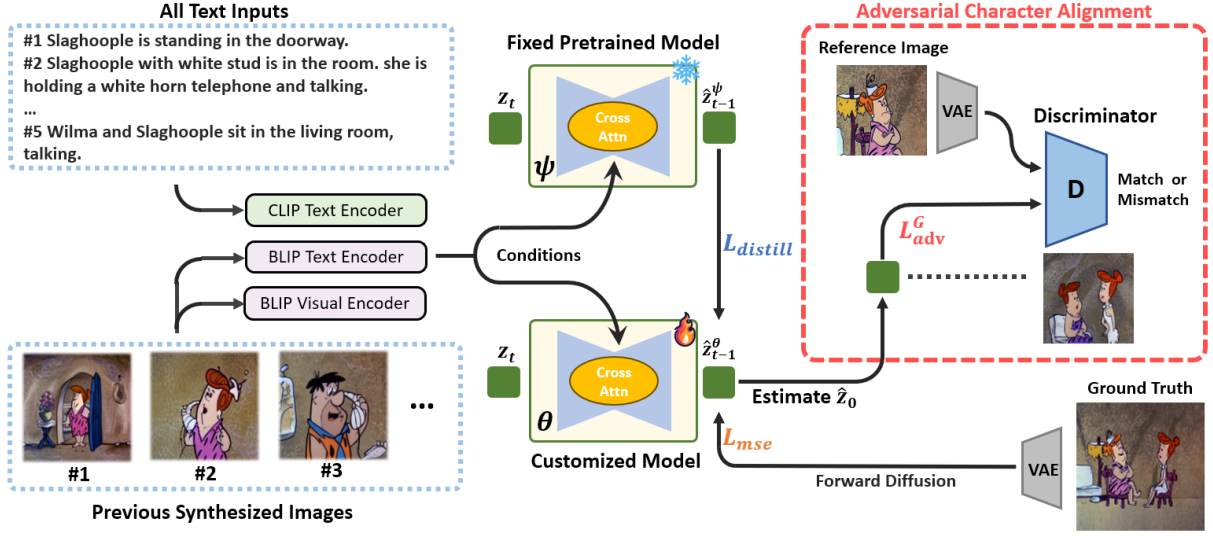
All Text Inputs

#1 Slaghoople is standing in the doorway.
#2 Slaghoople with white stud is in the room. she is holding a white horn telephone and talking.
...
#5 Wilma and Slaghoople sit in the living room, talking.

CLIP Text Encoder
BLIP Text Encoder
BLIP Visual Encoder

Conditions

Fixed Pretrained Model
$z_t$
Cross Attn
$\hat{z}_{t-1}^{\psi}$
$\psi$

$L_{distill}$

$z_t$
Cross Attn
$\hat{z}_{t-1}^{\theta}$
$\theta$
Customized Model

Estimate $\hat{z}_0$

$L_{mse}$

Forward Diffusion

#1 #2 #3 ...
Previous Synthesized Images

Adversarial Character Alignment
Reference Image
VAE
Discriminator
D
Match or Mismatch
$L_{adv}^{G}$

Ground Truth
VAE